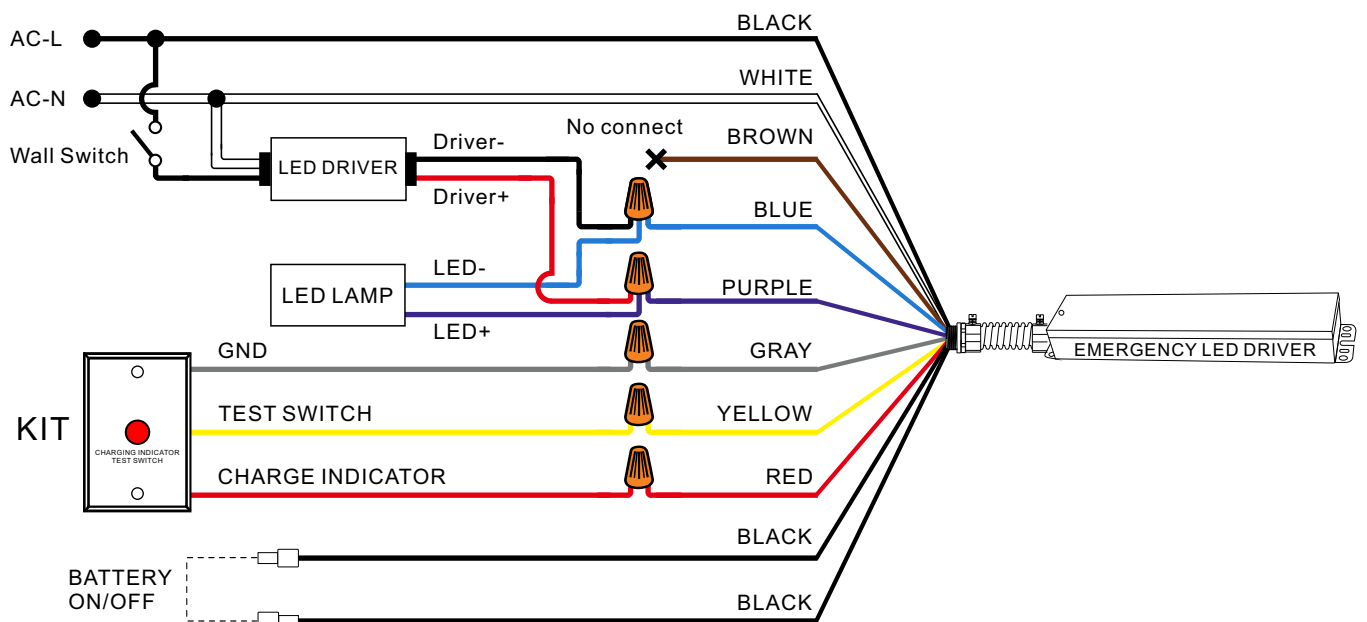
AC-L

AC-N

Wall Switch

LED DRIVER

Driver-

Driver+

No connect

BLACK

WHITE

BROWN

BLUE

LED LAMP

LED-

LED+

PURPLE

GND

GRAY

KIT

CHARGING INDICATOR
TEST SWITCH

TEST SWITCH

YELLOW

CHARGE INDICATOR

RED

EMERGENCY LED DRIVER

BLACK

BATTERY
ON/OFF

BLACK